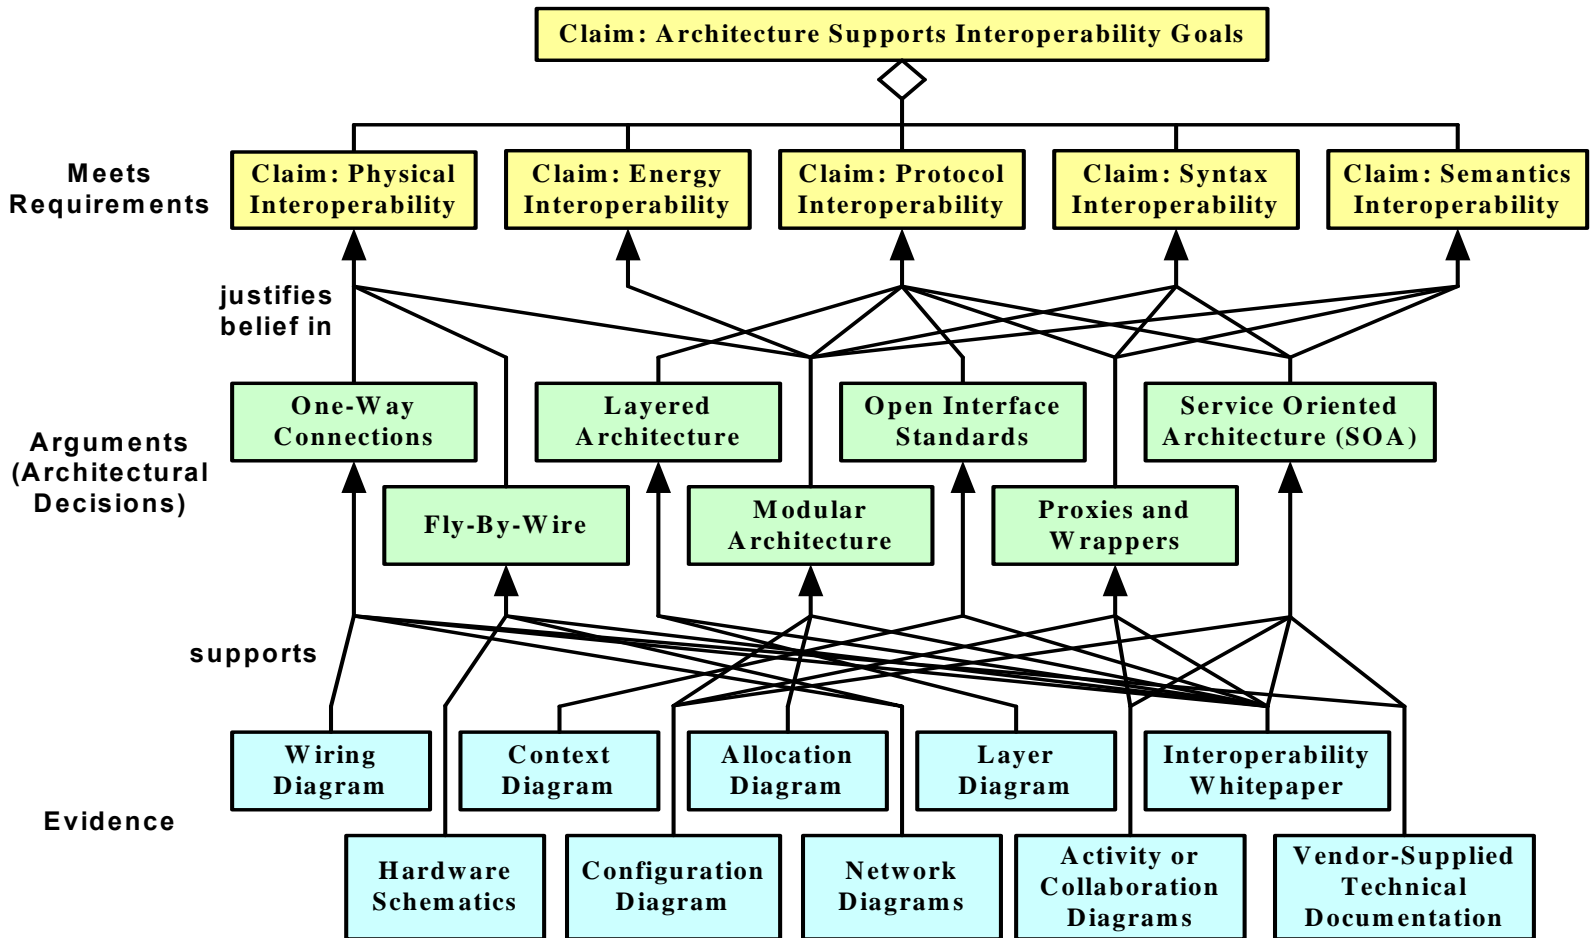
Claim: Architecture Supports Interoperability Goals

Meets Requirements

Claim: Physical Interoperability

Claim: Energy Interoperability

Claim: Protocol Interoperability

Claim: Syntax Interoperability

Claim: Semantics Interoperability

justifies belief in

Arguments (Architectural Decisions)

One-Way Connections

Layered Architecture

Open Interface Standards

Service Oriented Architecture (SOA)

Fly-By-Wire

Modular Architecture

Proxies and Wrappers

supports

Evidence

Wiring Diagram

Context Diagram

Allocation Diagram

Layer Diagram

Interoperability Whitepaper

Hardware Schematics

Configuration Diagram

Network Diagrams

Activity or Collaboration Diagrams

Vendor-Supplied Technical Documentation